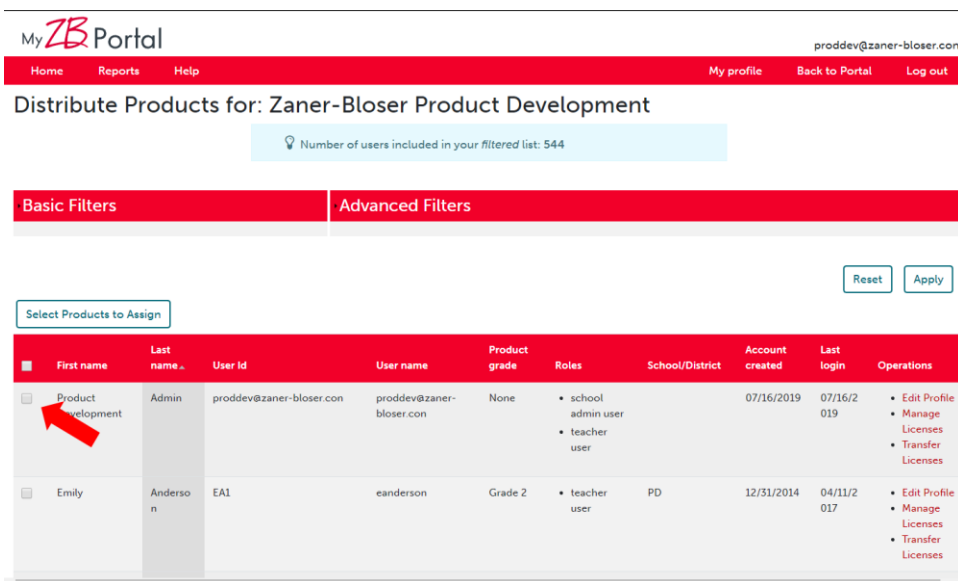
My ZB Portal

proddev@zaner-bloser.con

Home Reports Help My profile Back to Portal Log out

Distribute Products for: Zaner-Bloser Product Development

Number of users included in your *filtered* list: 544

Basic Filters

Advanced Filters

Reset Apply

Select Products to Assign

| | First name | Last name | User Id | User name | Product grade | Roles | School/District | Account created | Last login | Operations |
|---|---|---|---|---|---|---|---|---|---|---|
| | Product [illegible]velopment | Admin | proddev@zaner-bloser.con | proddev@zaner-bloser.con | None | • school admin user • teacher user | | 07/16/2019 | 07/16/2019 | • Edit Profile • Manage Licenses • Transfer Licenses |
| | Emily | Anderson | EA1 | eanderson | Grade 2 | • teacher user | PD | 12/31/2014 | 04/11/2017 | • Edit Profile • Manage Licenses • Transfer Licenses |